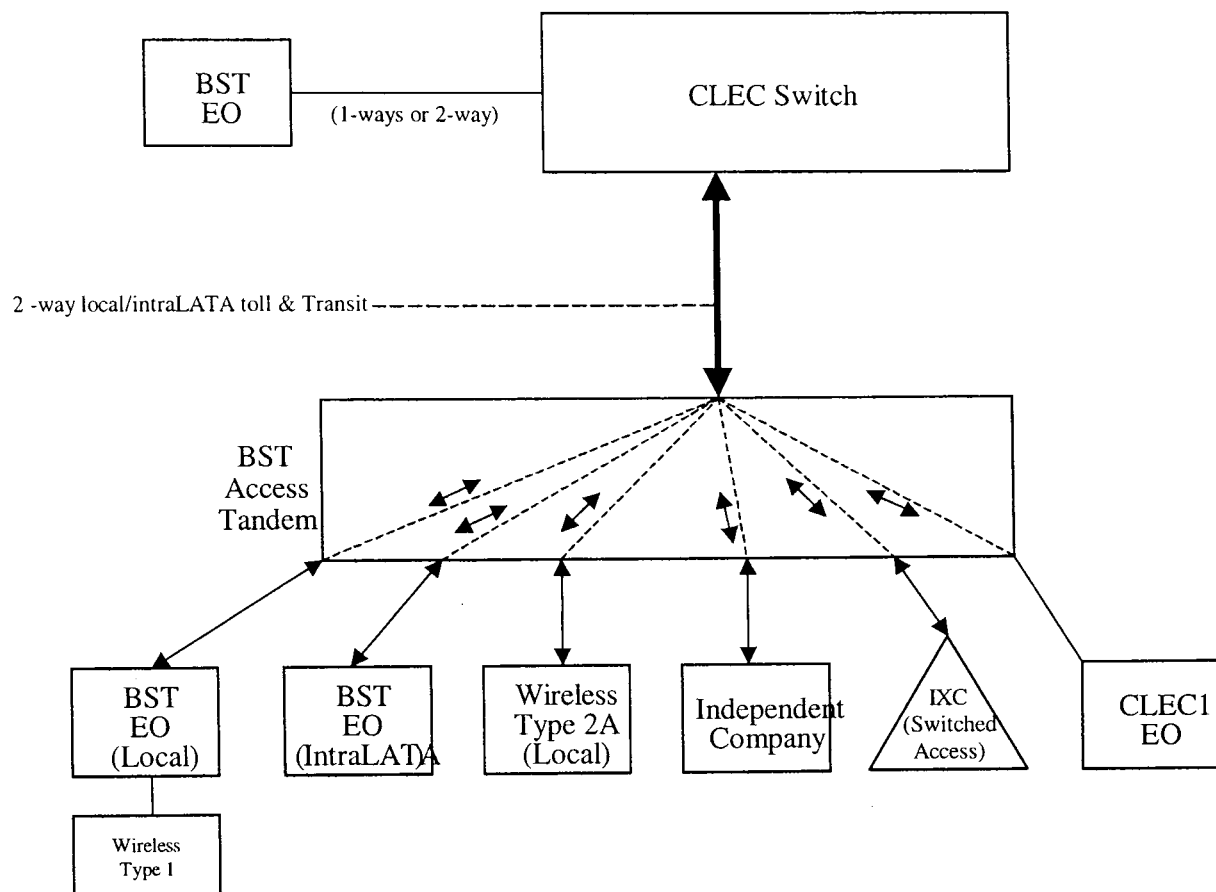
BST EO

(1-ways or 2-way)

CLEC Switch

2 -way local/intraLATA toll & Transit

BST Access Tandem

BST EO (Local)

Wireless Type 1

BST EO (IntraLATA)

Wireless Type 2A (Local)

Independent Company

IXC (Switched Access)

CLEC1 EO